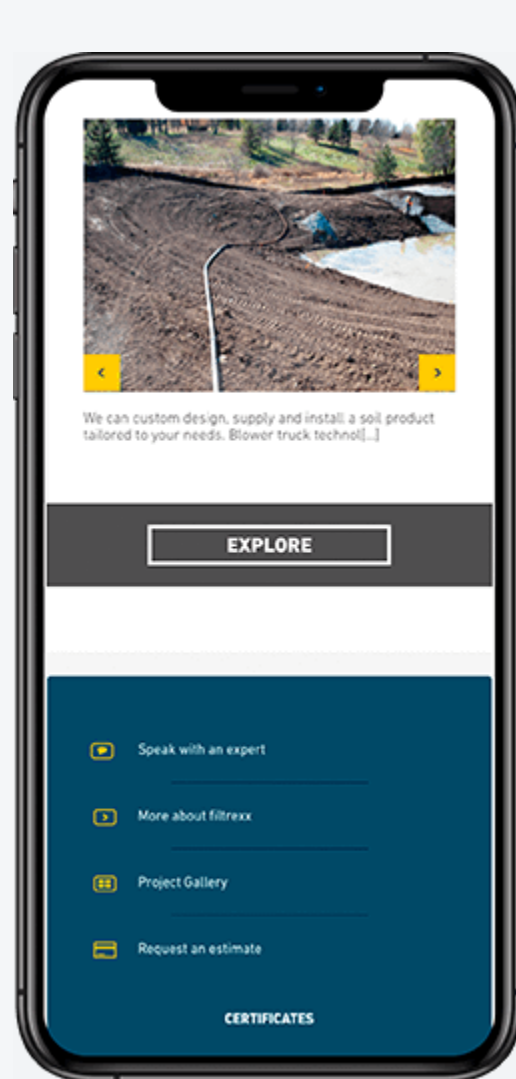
‹

›

We can custom design, supply and install a soil product tailored to your needs. Blower truck technol[...]

EXPLORE

Speak with an expert

More about filtrexx

Project Gallery

Request an estimate

CERTIFICATES